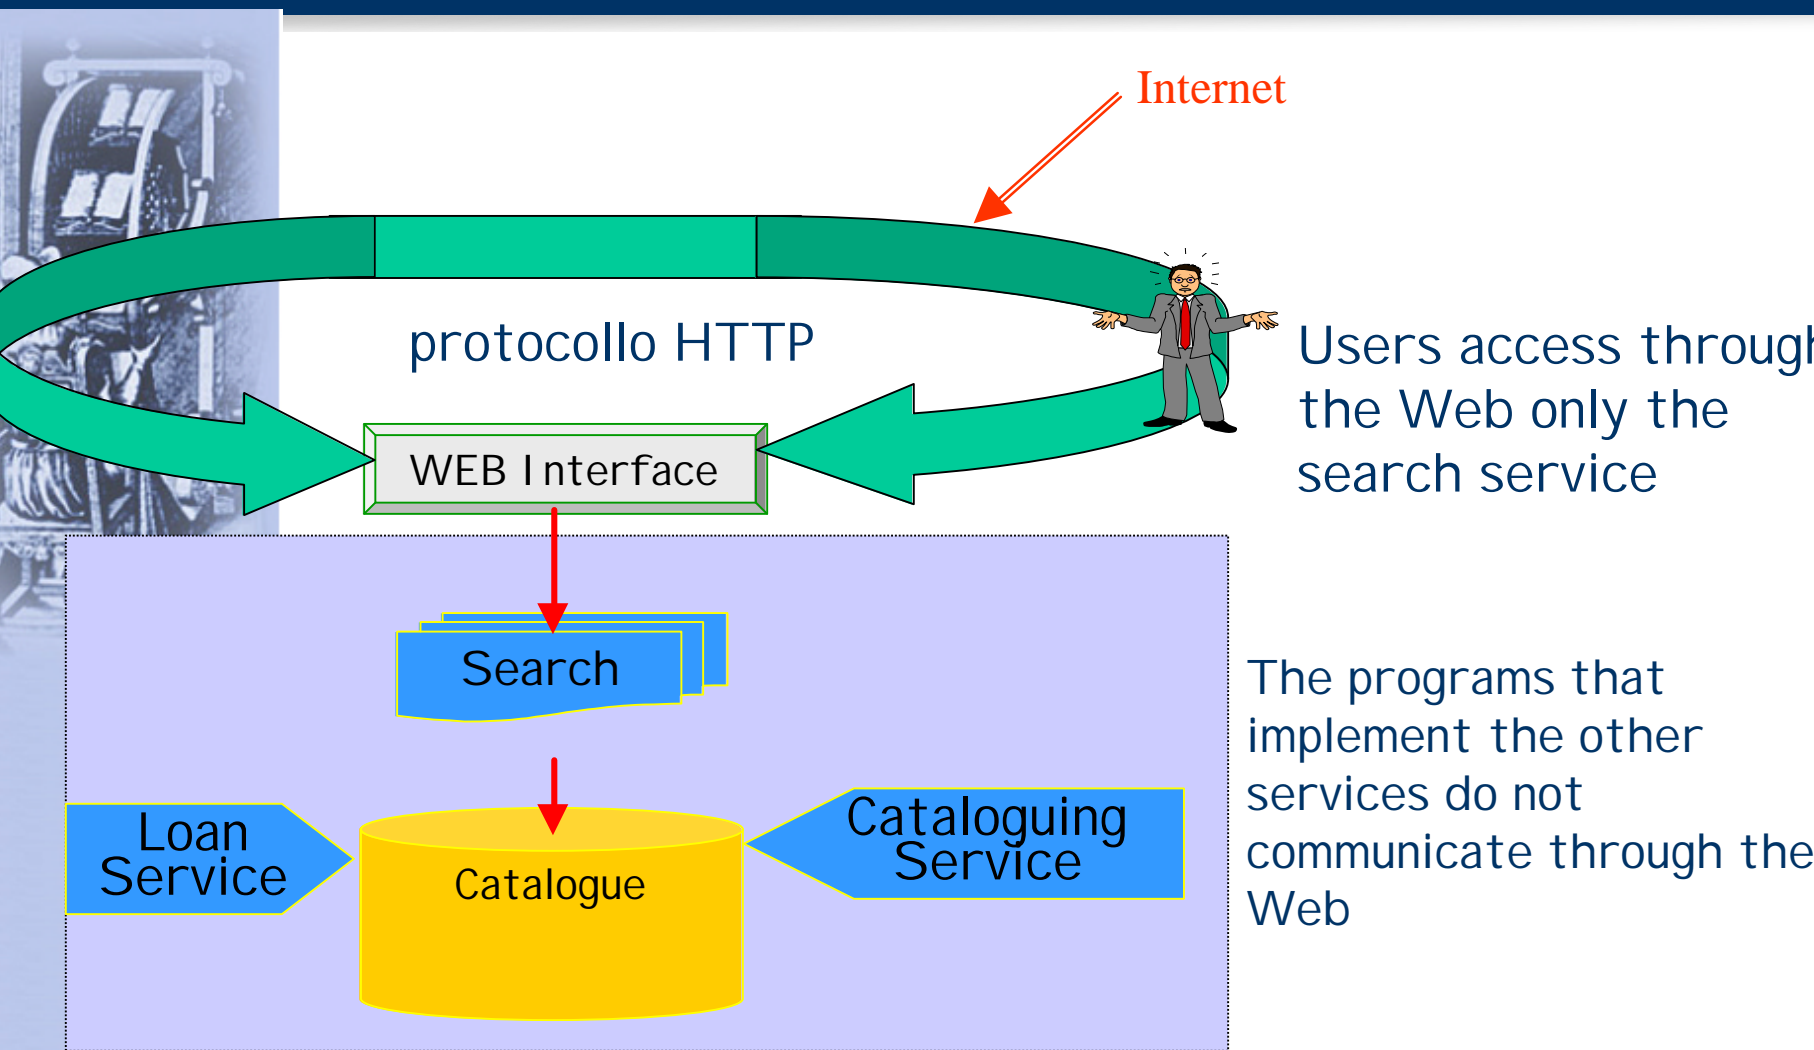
Internet

protocollo HTTP

WEB Interface

Users access throug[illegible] the Web only the search service

Search

Loan Service

Catalogue

Cataloguing Service

The programs that implement the other services do not communicate through the Web